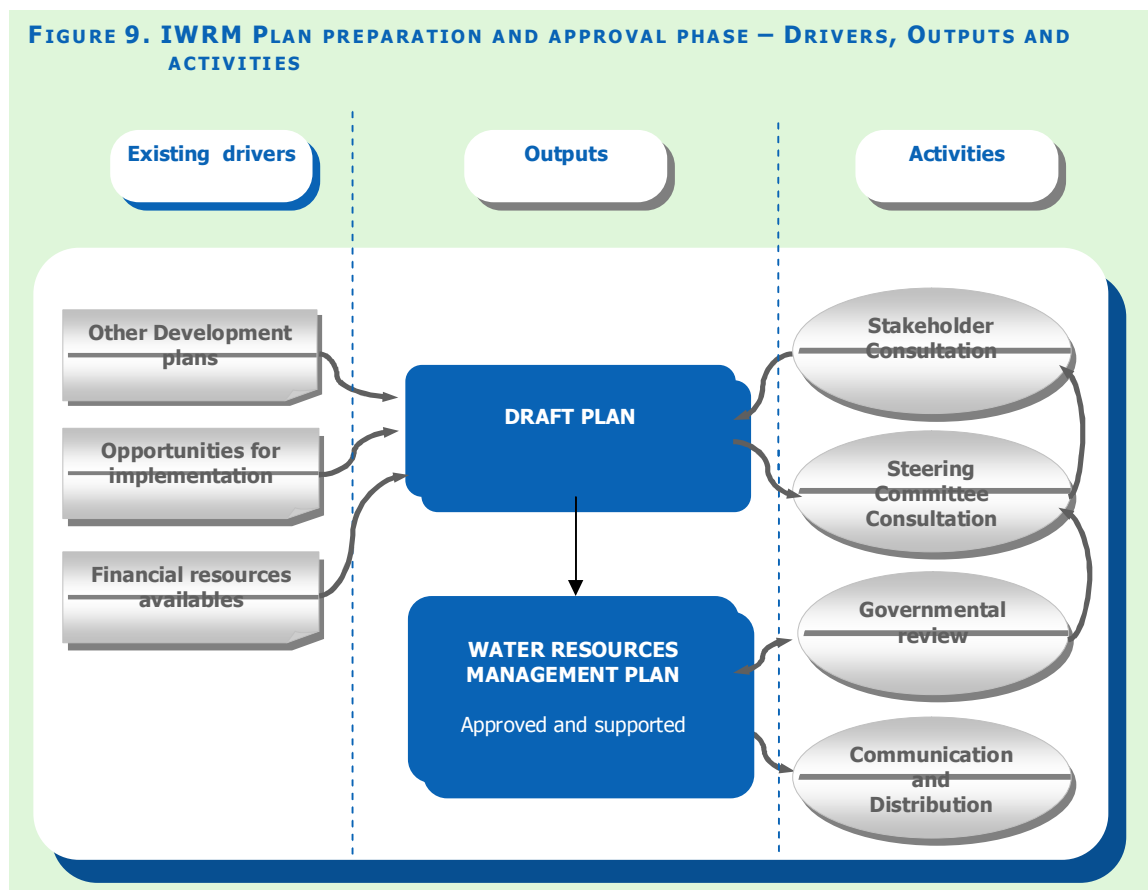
FIGURE 9. IWRM PLAN PREPARATION AND APPROVAL PHASE – DRIVERS, OUTPUTS AND ACTIVITIES

Existing drivers

Outputs

Activities

Other Development plans

Opportunities for implementation

Financial resources availables

DRAFT PLAN

WATER RESOURCES MANAGEMENT PLAN

Approved and supported

Stakeholder Consultation

Steering Committee Consultation

Governmental review

Communication and Distribution